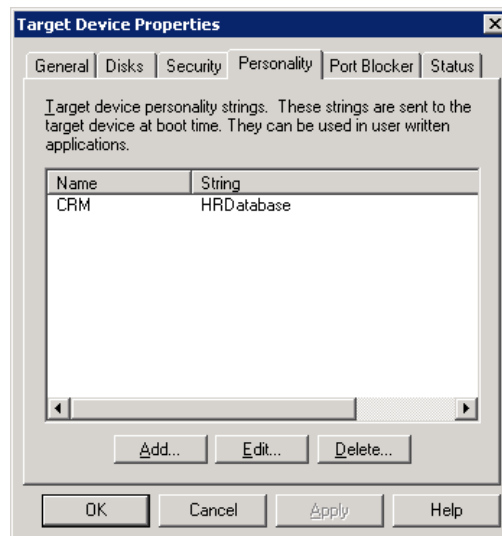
Target Device Properties

General | Disks | Security | Personality | Port Blocker | Status

Target device personality strings. These strings are sent to the target device at boot time. They can be used in user written applications.

| Name | String |
|---|---|
| CRM | HRDatabase |

Add... Edit... Delete...

OK Cancel Apply Help